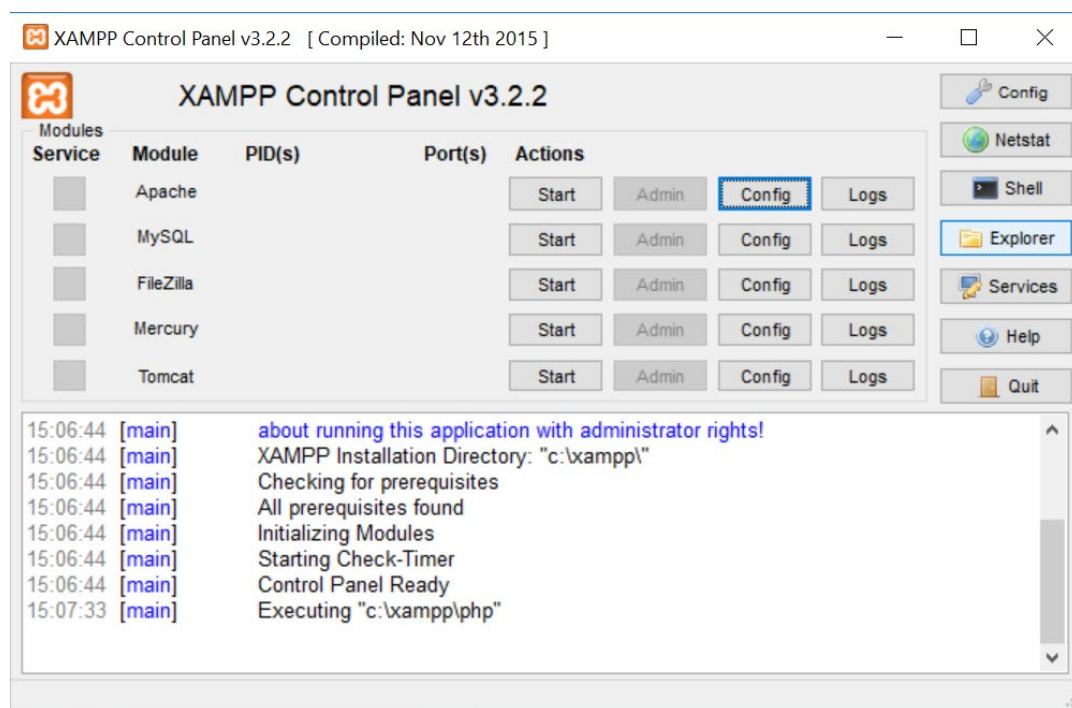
XAMPP Control Panel v3.2.2 [ Compiled: Nov 12th 2015 ]

XAMPP Control Panel v3.2.2

Config
Netstat
Shell
Explorer
Services
Help
Quit

Modules

| Service | Module | PID(s) | Port(s) | Actions | | | |
|---|---|---|---|---|---|---|---|
| | Apache | | | Start | Admin | Config | Logs |
| | MySQL | | | Start | Admin | Config | Logs |
| | FileZilla | | | Start | Admin | Config | Logs |
| | Mercury | | | Start | Admin | Config | Logs |
| | Tomcat | | | Start | Admin | Config | Logs |

15:06:44 [main] about running this application with administrator rights!
15:06:44 [main] XAMPP Installation Directory: "c:\xampp\"
15:06:44 [main] Checking for prerequisites
15:06:44 [main] All prerequisites found
15:06:44 [main] Initializing Modules
15:06:44 [main] Starting Check-Timer
15:06:44 [main] Control Panel Ready
15:07:33 [main] Executing "c:\xampp\php"